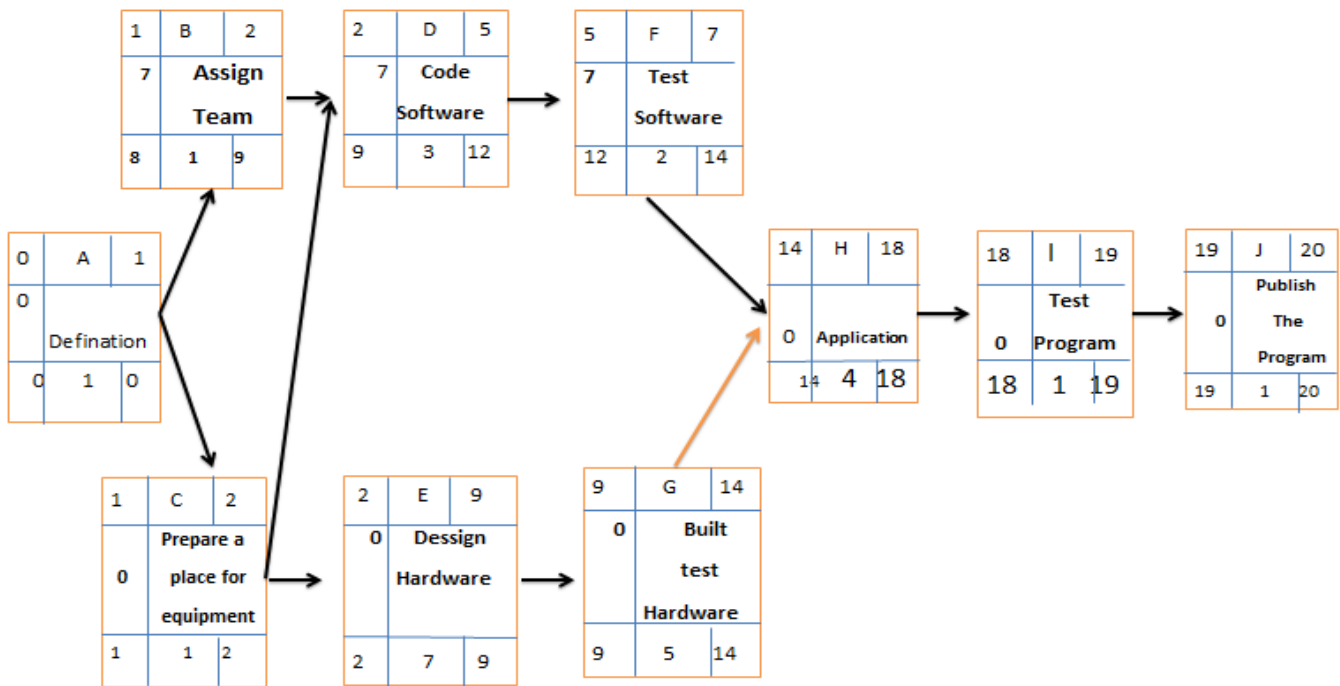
1 B 2
7 Assign Team
8 1 9

2 D 5
7 Code Software
9 3 12

5 F 7
7 Test Software
12 2 14

0 A 1
0 Defination
0 1 0

14 H 18
0 Application
14 4 18

18 I 19
0 Test Program
18 1 19

19 J 20
0 Publish The Program
19 1 20

1 C 2
0 Prepare a place for equipment
1 1 2

2 E 9
0 Dessign Hardware
2 7 9

9 G 14
0 Built test Hardware
9 5 14